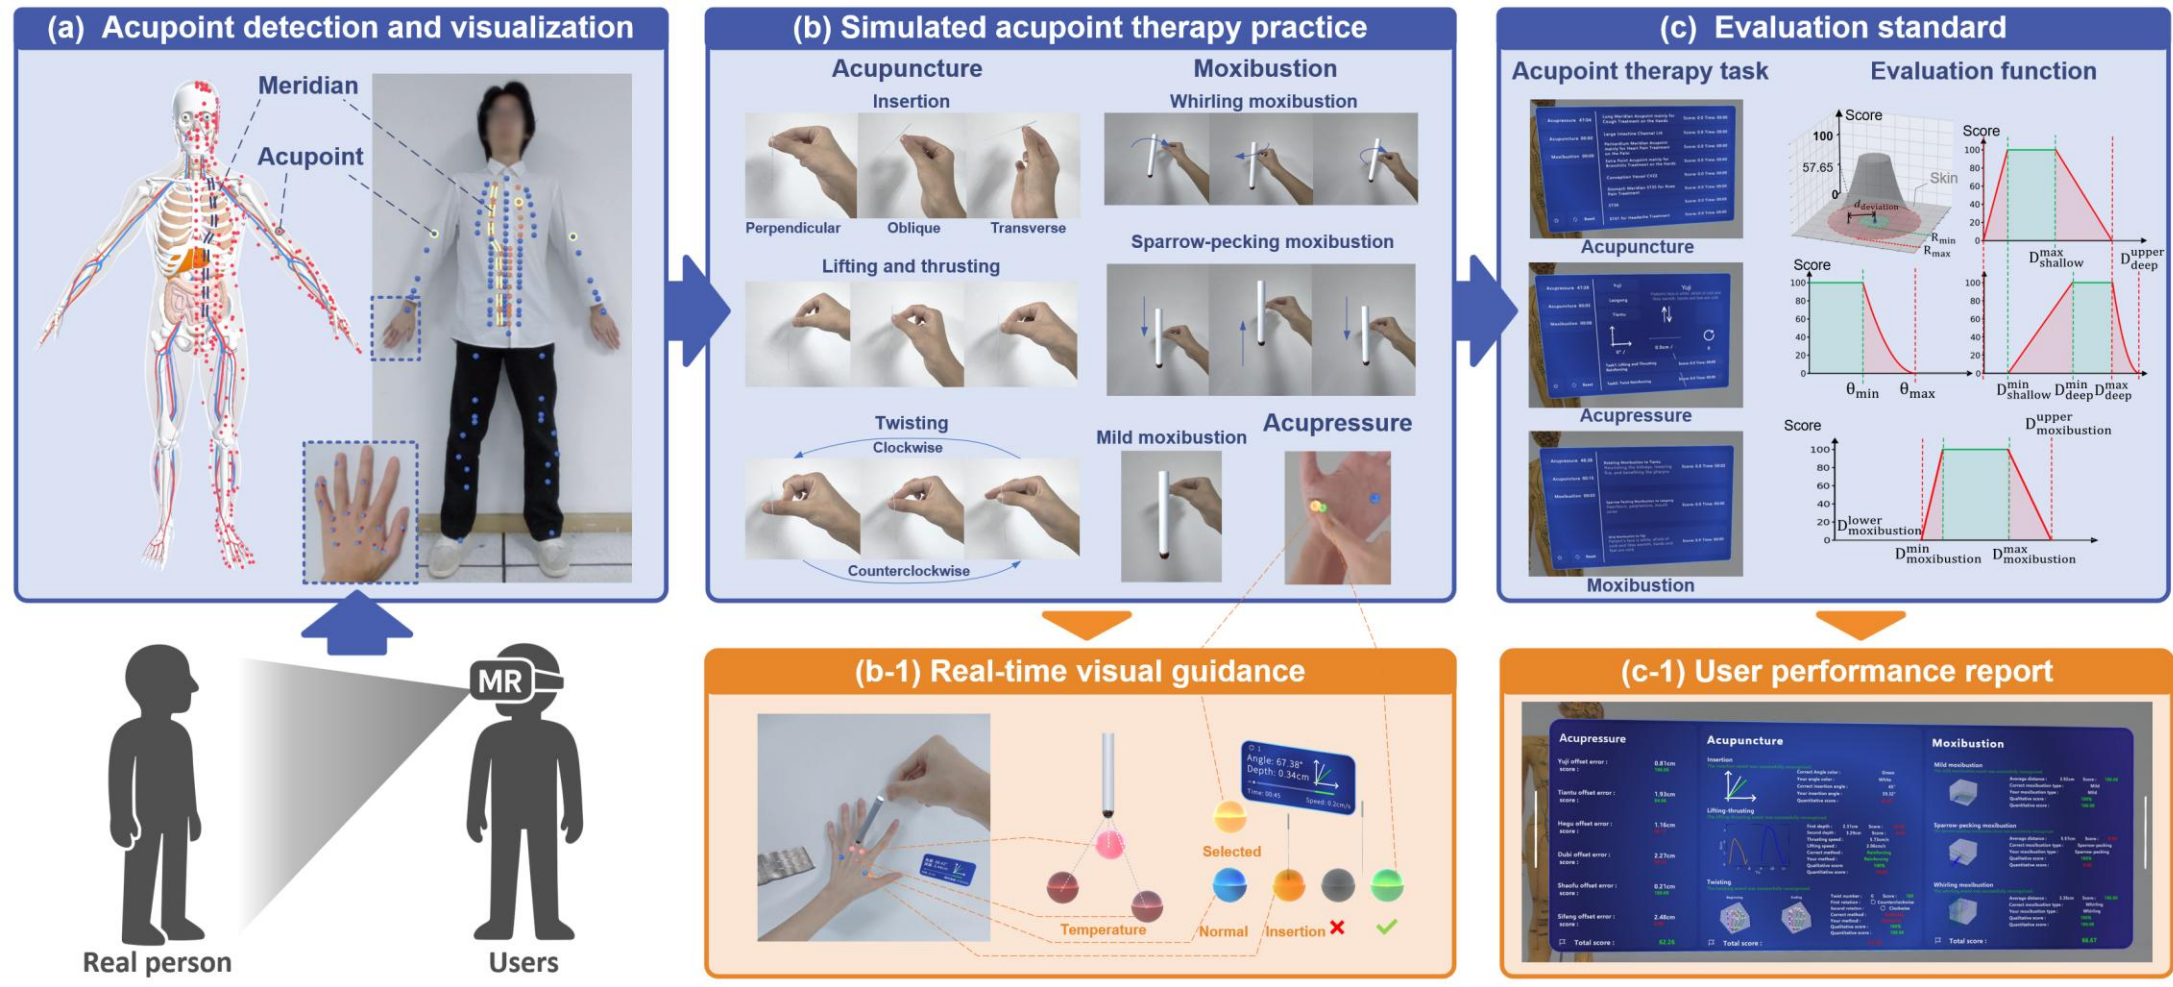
(a) Acupoint detection and visualization

Meridian

Acupoint

MR

Real person

Users

(b) Simulated acupoint therapy practice

Acupuncture

Insertion

Perpendicular Oblique Transverse

Lifting and thrusting

Twisting

Clockwise

Counterclockwise

Moxibustion

Whirling moxibustion

Sparrow-pecking moxibustion

Mild moxibustion

Acupressure

(b-1) Real-time visual guidance

Angle: 67.38°
Depth: 0.34cm

Selected

Temperature

Normal

Insertion

(c) Evaluation standard

Acupoint therapy task

Acupuncture

Acupressure

Moxibustion

Evaluation function

Score

100

57.65

0

Skin

$d_{deviation}$

$R_{min}$

$R_{max}$

Score

100
80
60
40
20
0

$D^{max}_{shallow}$ $D^{upper}_{deep}$

Score

100
80
60
40
20
0

$\theta_{min}$ $\theta_{max}$

100
80
60
40
20
0

$D^{min}_{shallow}$ $D^{min}_{deep}$ $D^{max}_{deep}$

Score

$D^{upper}_{moxibustion}$

100
80
60
40
20
0

$D^{lower}_{moxibustion}$

$D^{min}_{moxibustion}$ $D^{max}_{moxibustion}$

(c-1) User performance report

Acupressure

Acupuncture

Moxibustion

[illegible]